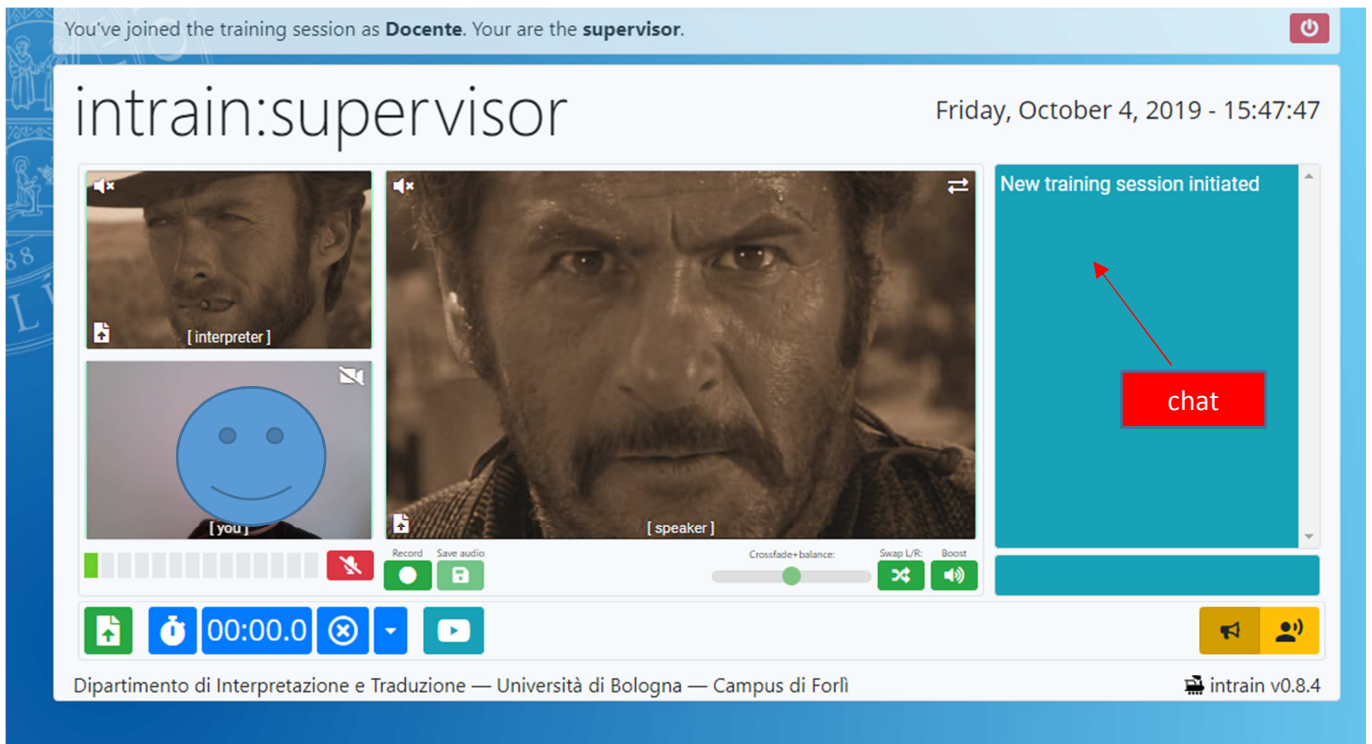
You've joined the training session as **Docente**. Your are the **supervisor**.

intrain:supervisor

Friday, October 4, 2019 - 15:47:47

[ interpreter ]

[ speaker ]

[ you ]

New training session initiated

chat

Record

Save audio

Crossfade+balance:

Swap L/R:

Boost

00:00.0

Dipartimento di Interpretazione e Traduzione — Università di Bologna — Campus di Forlì

intrain v0.8.4